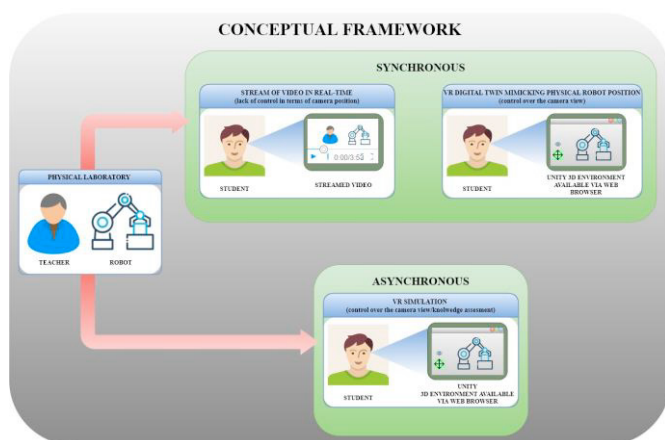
CONCEPTUAL FRAMEWORK

SYNCHRONOUS

STREAM OF VIDEO IN REAL-TIME
(lack of control in terms of camera position)

0:00/3:52

STUDENT

STREAMED VIDEO

VR DIGITAL TWIN MIMICKING PHYSICAL ROBOT POSITION
(control over the camera view)

STUDENT

UNITY 3D ENVIRONMENT AVAILABLE VIA WEB BROWSER

PHYSICAL LABORATORY

TEACHER

ROBOT

ASYNCHRONOUS

VR SIMULATION
(control over the camera view/knowledge assesment)

STUDENT

UNITY 3D ENVIRONMENT AVAILABLE VIA WEB BROWSER